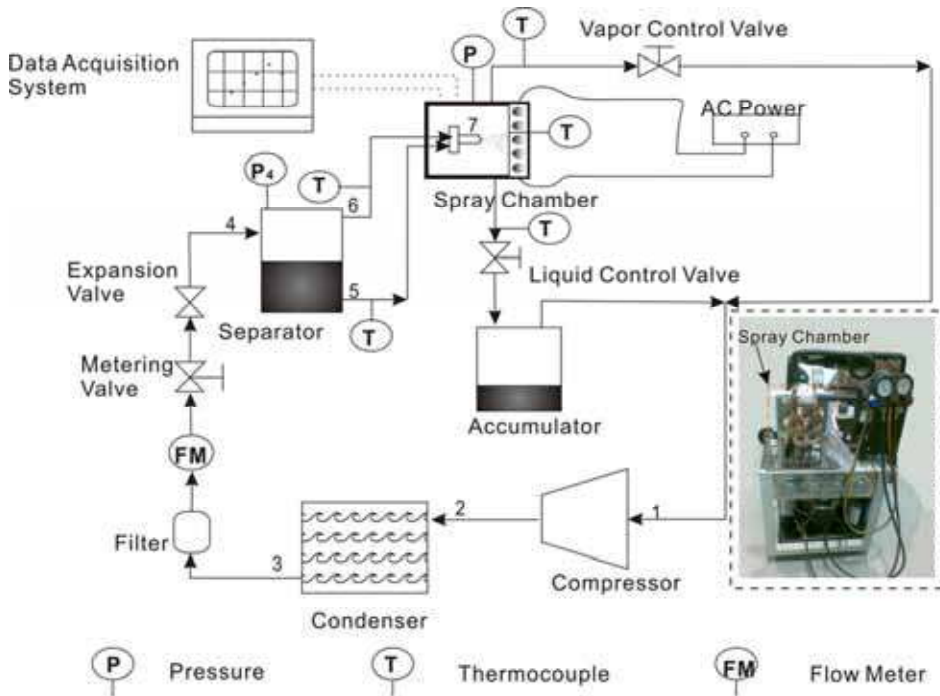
Data Acquisition System

P

T

Vapor Control Valve

7

T

AC Power

$P_4$

T

6

Spray Chamber

4

T

Expansion Valve

Liquid Control Valve

5

Separator

T

Spray Chamber

Metering Valve

Accumulator

FM

2

1

Filter

3

Compressor

Condenser

P Pressure

T Thermocouple

FM Flow Meter